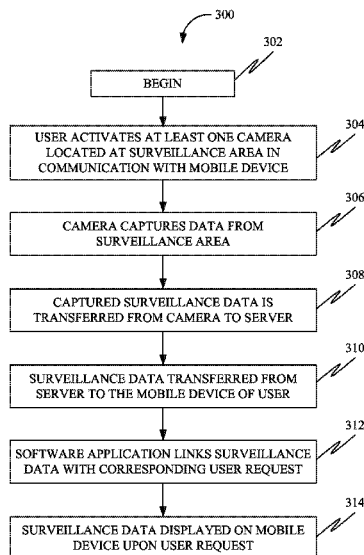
300

302

BEGIN

304

USER ACTIVATES AT LEAST ONE CAMERA LOCATED AT SURVEILLANCE AREA IN COMMUNICATION WITH MOBILE DEVICE

306

CAMERA CAPTURES DATA FROM SURVEILLANCE AREA

308

CAPTURED SURVEILLANCE DATA IS TRANSFERRED FROM CAMERA TO SERVER

310

SURVEILLANCE DATA TRANSFERRED FROM SERVER TO THE MOBILE DEVICE OF USER

312

SOFTWARE APPLICATION LINKS SURVEILLANCE DATA WITH CORRESPONDING USER REQUEST

314

SURVEILLANCE DATA DISPLAYED ON MOBILE DEVICE UPON USER REQUEST